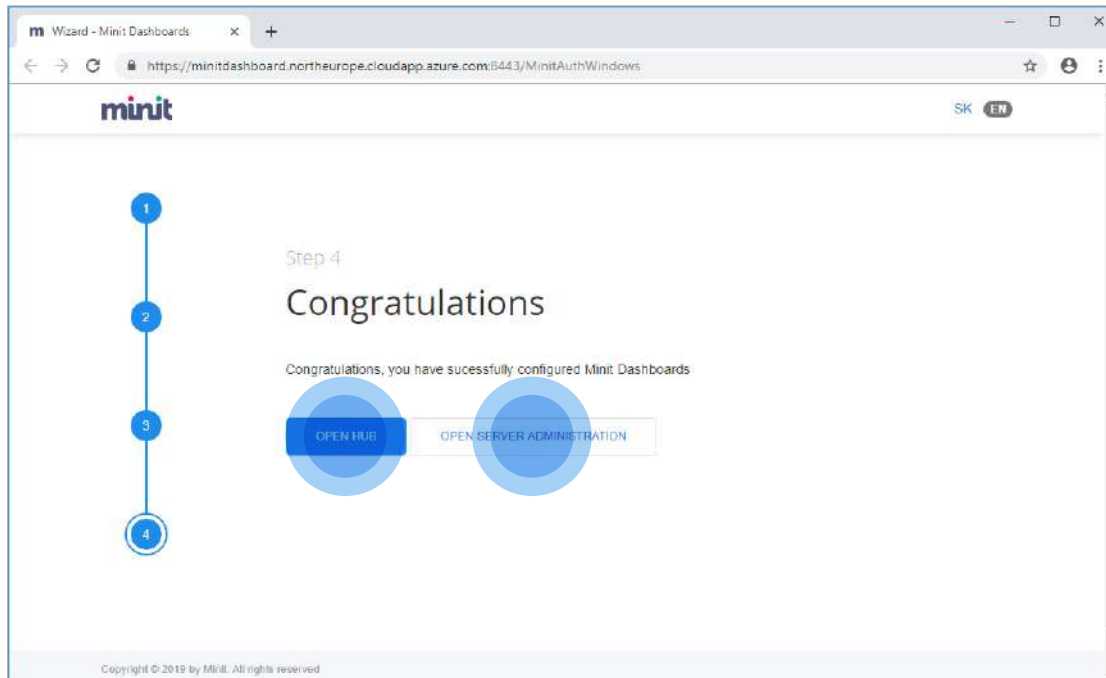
m Wizard - Minit Dashboards ×

https://minitdashboard.northeurope.cloudapp.azure.com:8443/MinitAuthWindows

minit

SK EN

1

2

3

4

Step 4

Congratulations

Congratulations, you have sucessfully configured Minit Dashboards

OPEN HUB

OPEN SERVER ADMINISTRATION

Copyright © 2019 by Minit. All rights reserved